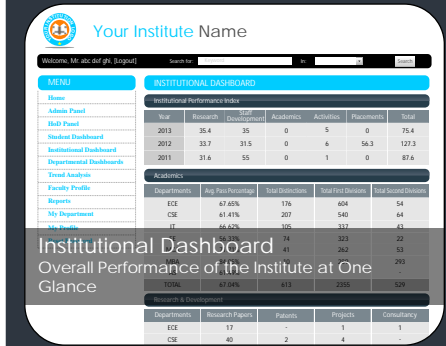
Your Institute Name

Welcome, Mr. abc.def ghi, [Logout] Search for: In: Search

MENU

Home
Admin Panel
HoD Panel
Student Dashboard
Institutional Dashboard
Departmental Dashboards
Trend Analysis
Faculty Profile
Reports
My Department
My Profile

INSTITUTIONAL DASHBOARD

Institutional Performance Index

| Year | Research | Staff Development | Academics | Activities | Placements | Total |
|---|---|---|---|---|---|---|
| 2013 | 35.4 | 35 | 0 | 5 | 0 | 75.4 |
| 2012 | 33.7 | 31.5 | 0 | 6 | 56.3 | 127.3 |
| 2011 | 31.6 | 55 | 0 | 1 | 0 | 87.6 |

Academics

| Departments | Avg. Pass Percentage | Total Distinctions | Total First Divisions | Total Second Divisions |
|---|---|---|---|---|
| ECE | 67.65% | 176 | 604 | 54 |
| CSE | 61.41% | 207 | 540 | 64 |
| IT | 66.62% | 105 | 337 | 43 |
| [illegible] | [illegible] | 74 | 323 | 22 |
| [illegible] | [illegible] | 41 | 262 | 53 |
| MBA | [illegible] | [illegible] | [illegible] | 293 |
| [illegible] | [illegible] | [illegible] | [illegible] | - |
| TOTAL | 67.04% | 613 | 2355 | 529 |

Institutional Dashboard
Overall Performance of the Institute at One Glance

Research & Development

| Departments | Research Papers | Patents | Projects | Consultancy |
|---|---|---|---|---|
| ECE | 17 | - | 1 | 1 |
| CSE | 40 | 2 | 4 | - |